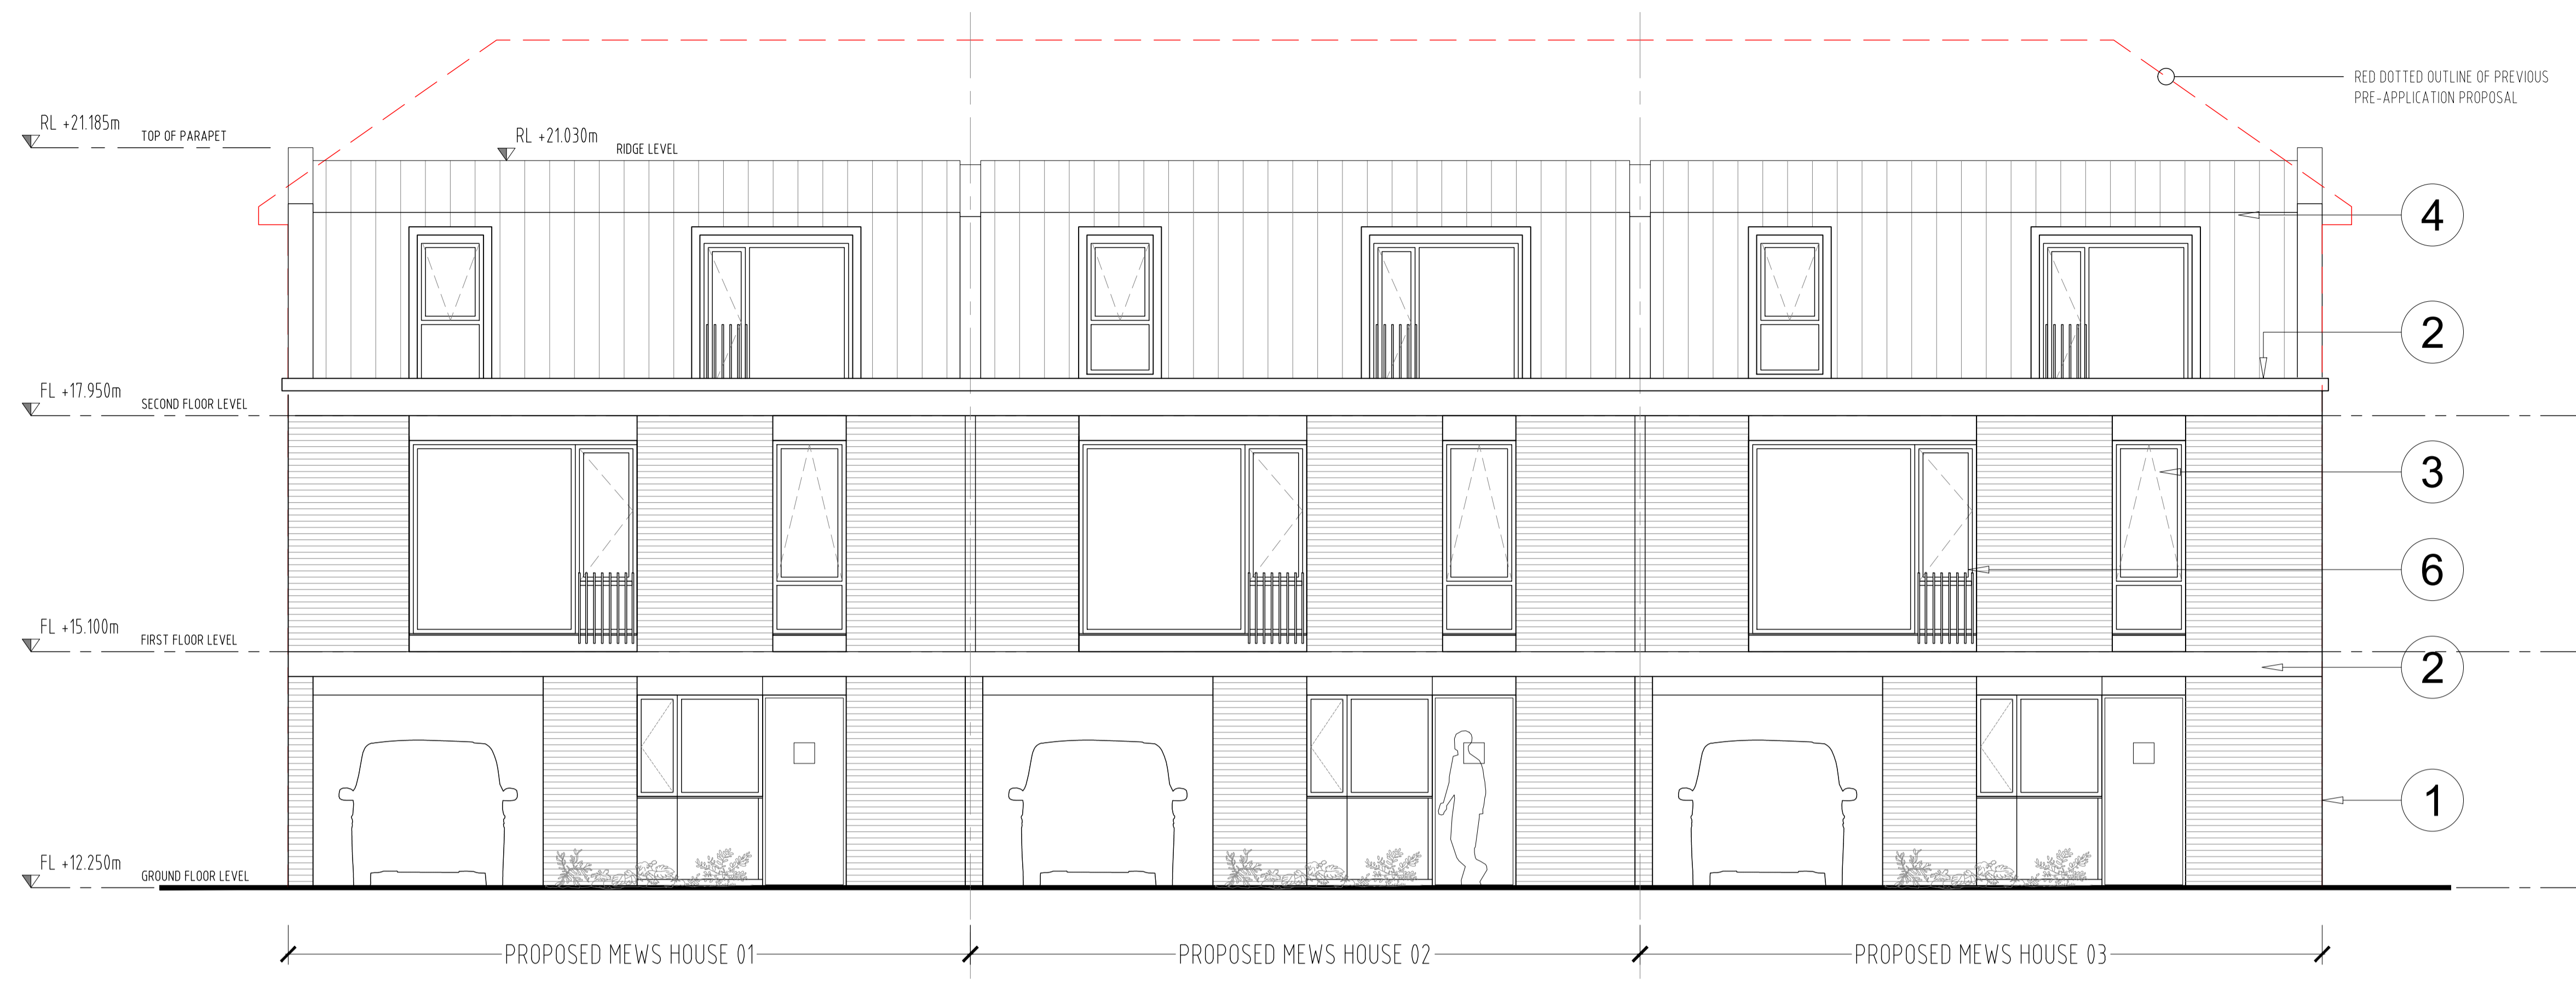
RL +21.185m
TOP OF PARAPET

RL +21.030m
RIDGE LEVEL

RED DOTTED OUTLINE OF PREVIOUS PRE-APPLICATION PROPOSAL

4

2

FL +17.950m
SECOND FLOOR LEVEL

3

6

FL +15.100m
FIRST FLOOR LEVEL

2

1

FL +12.250m
GROUND FLOOR LEVEL

PROPOSED MEWS HOUSE 01

PROPOSED MEWS HOUSE 02

PROPOSED MEWS HOUSE 03